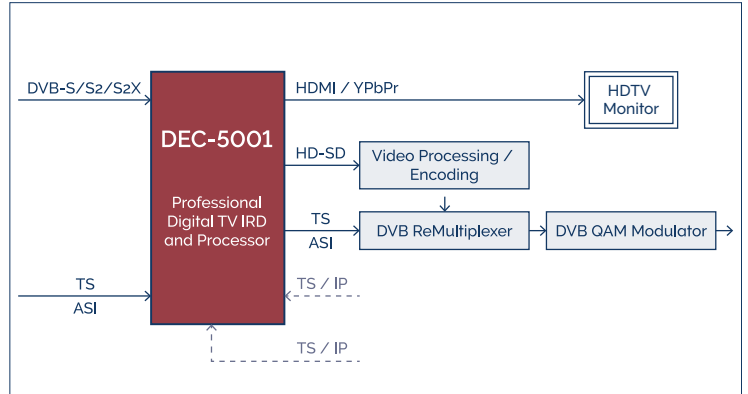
DVB-S/S2/S2X

DEC-5001

Professional Digital TV IRD and Processor

HDMI / YPbPr

HDTV Monitor

HD-SD

Video Processing / Encoding

TS

ASI

DVB ReMultiplexer

DVB QAM Modulator

TS

ASI

TS / IP

TS / IP